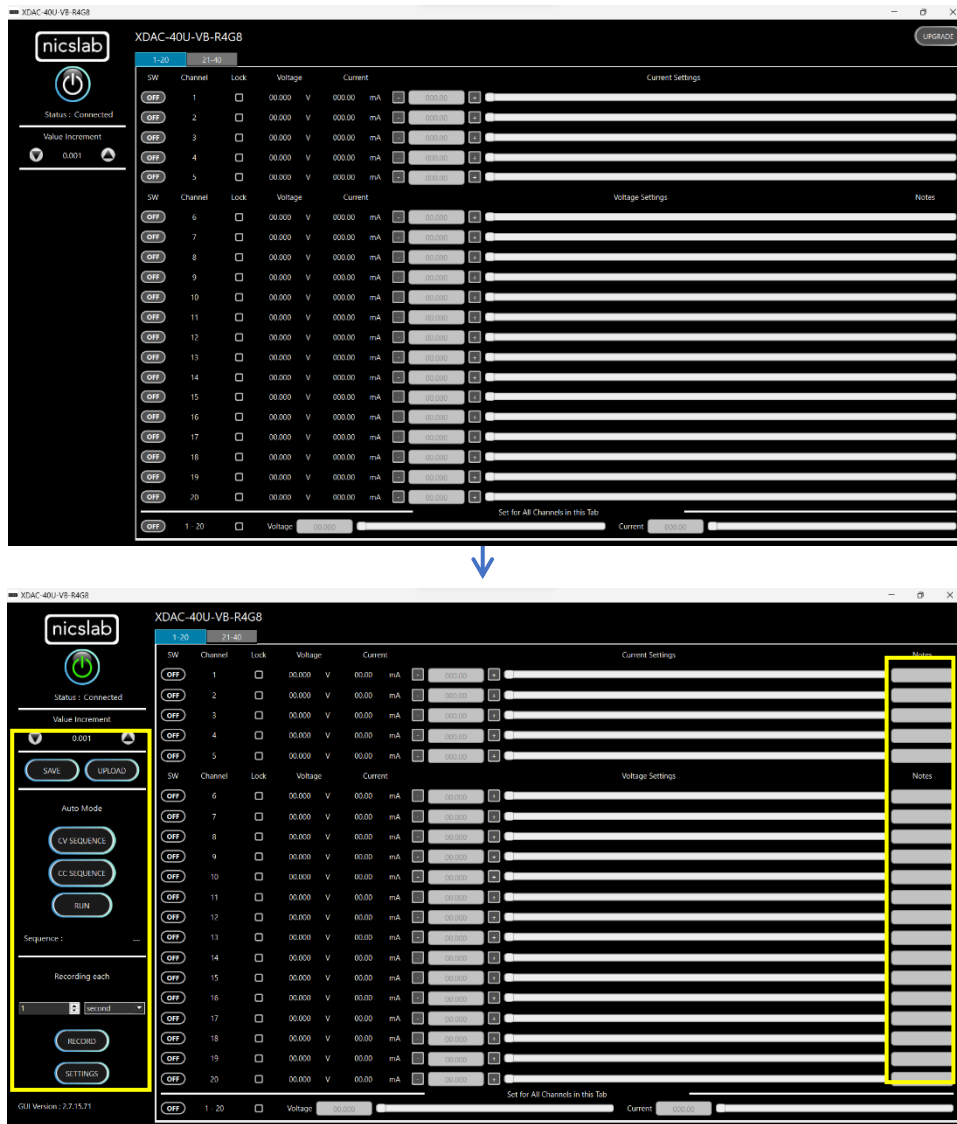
XDAC-40U-VB-R4G8

nicslab

Status : Connected

Value Increment

0.001

XDAC-40U-VB-R4G8

UPGRADE

1-20 21-40

| SW | Channel | Lock | Voltage | | Current | |
|---|---|---|---|---|---|---|
| OFF | 1 | | 00.000 | V | 000.00 | mA |
| OFF | 2 | | 00.000 | V | 000.00 | mA |
| OFF | 3 | | 00.000 | V | 000.00 | mA |
| OFF | 4 | | 00.000 | V | 000.00 | mA |
| OFF | 5 | | 00.000 | V | 000.00 | mA |

Current Settings

000.00

| SW | Channel | Lock | Voltage | | Current | |
|---|---|---|---|---|---|---|
| OFF | 6 | | 00.000 | V | 000.00 | mA |
| OFF | 7 | | 00.000 | V | 000.00 | mA |
| OFF | 8 | | 00.000 | V | 000.00 | mA |
| OFF | 9 | | 00.000 | V | 000.00 | mA |
| OFF | 10 | | 00.000 | V | 000.00 | mA |
| OFF | 11 | | 00.000 | V | 000.00 | mA |
| OFF | 12 | | 00.000 | V | 000.00 | mA |
| OFF | 13 | | 00.000 | V | 000.00 | mA |
| OFF | 14 | | 00.000 | V | 000.00 | mA |
| OFF | 15 | | 00.000 | V | 000.00 | mA |
| OFF | 16 | | 00.000 | V | 000.00 | mA |
| OFF | 17 | | 00.000 | V | 000.00 | mA |
| OFF | 18 | | 00.000 | V | 000.00 | mA |
| OFF | 19 | | 00.000 | V | 000.00 | mA |
| OFF | 20 | | 00.000 | V | 000.00 | mA |

Voltage Settings

Notes

00.000

Set for All Channels in this Tab

OFF 1 - 20 Voltage 00.000 Current 000.00

XDAC-40U-VB-R4G8

nicslab

Status : Connected

Value Increment

0.001

SAVE UPLOAD

Auto Mode

CV SEQUENCE

CC SEQUENCE

RUN

Sequence : ---

Recording each

1 second

RECORD

SETTINGS

GUI Version : 2.7.15.71

XDAC-40U-VB-R4G8

1-20 21-40

| SW | Channel | Lock | Voltage | | Current | |
|---|---|---|---|---|---|---|
| OFF | 1 | | 00.000 | V | 00.00 | mA |
| OFF | 2 | | 00.000 | V | 00.00 | mA |
| OFF | 3 | | 00.000 | V | 00.00 | mA |
| OFF | 4 | | 00.000 | V | 00.00 | mA |
| OFF | 5 | | 00.000 | V | 00.00 | mA |

Current Settings

Notes

000.00

| SW | Channel | Lock | Voltage | | Current | |
|---|---|---|---|---|---|---|
| OFF | 6 | | 00.000 | V | 00.00 | mA |
| OFF | 7 | | 00.000 | V | 00.00 | mA |
| OFF | 8 | | 00.000 | V | 00.00 | mA |
| OFF | 9 | | 00.000 | V | 00.00 | mA |
| OFF | 10 | | 00.000 | V | 00.00 | mA |
| OFF | 11 | | 00.000 | V | 00.00 | mA |
| OFF | 12 | | 00.000 | V | 00.00 | mA |
| OFF | 13 | | 00.000 | V | 00.00 | mA |
| OFF | 14 | | 00.000 | V | 00.00 | mA |
| OFF | 15 | | 00.000 | V | 00.00 | mA |
| OFF | 16 | | 00.000 | V | 00.00 | mA |
| OFF | 17 | | 00.000 | V | 00.00 | mA |
| OFF | 18 | | 00.000 | V | 00.00 | mA |
| OFF | 19 | | 00.000 | V | 00.00 | mA |
| OFF | 20 | | 00.000 | V | 00.00 | mA |

Voltage Settings

Notes

00.000

Set for All Channels in this Tab

OFF 1 - 20 Voltage 00.000 Current 000.00